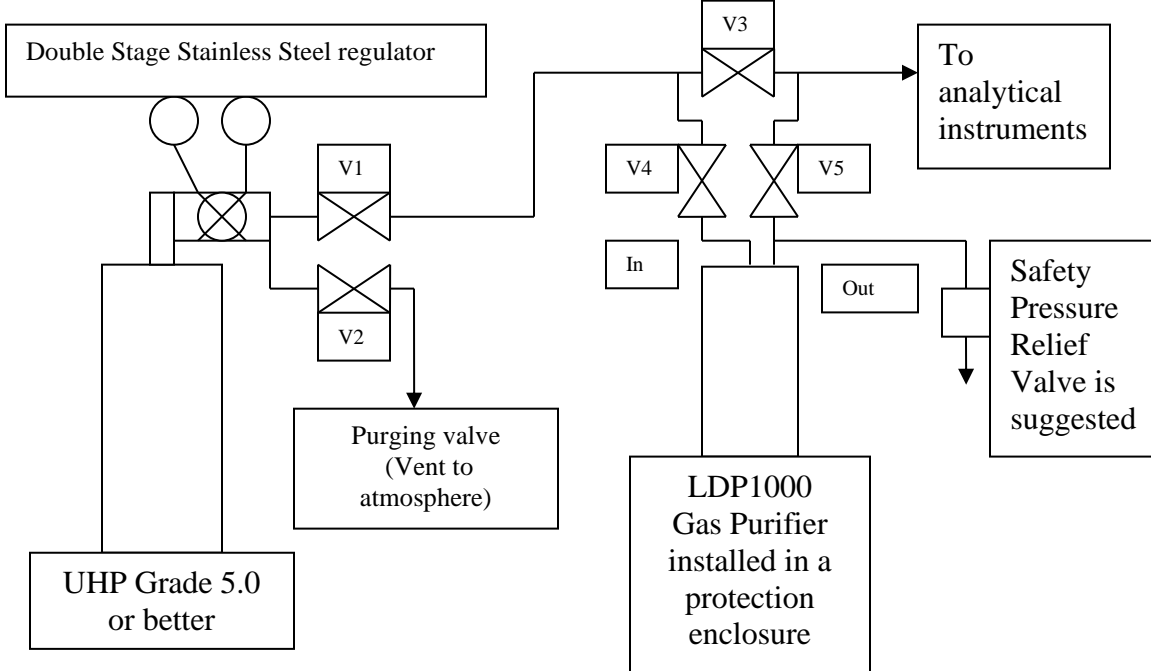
Double Stage Stainless Steel regulator

V3

To analytical instruments

V1

V4

V5

V2

In

Out

Safety Pressure Relief Valve is suggested

Purging valve (Vent to atmosphere)

LDP1000 Gas Purifier installed in a protection enclosure

UHP Grade 5.0 or better